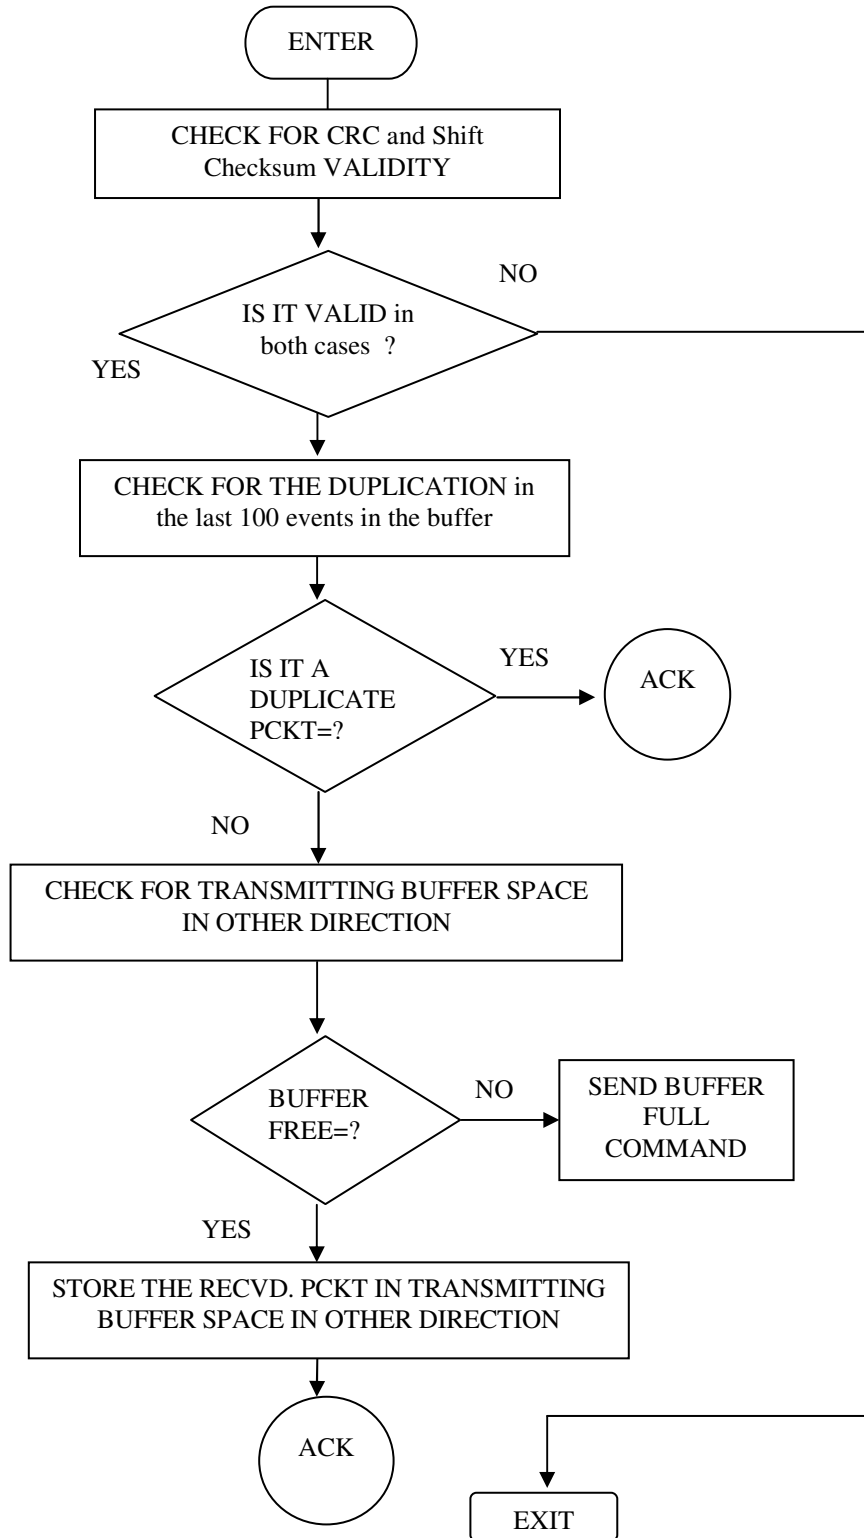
ENTER

CHECK FOR CRC and Shift Checksum VALIDITY

NO

IS IT VALID in both cases ?

YES

CHECK FOR THE DUPLICATION in the last 100 events in the buffer

IS IT A DUPLICATE PCKT=?

YES

ACK

NO

CHECK FOR TRANSMITTING BUFFER SPACE IN OTHER DIRECTION

BUFFER FREE=?

NO

SEND BUFFER FULL COMMAND

YES

STORE THE RECVD. PCKT IN TRANSMITTING BUFFER SPACE IN OTHER DIRECTION

ACK

EXIT